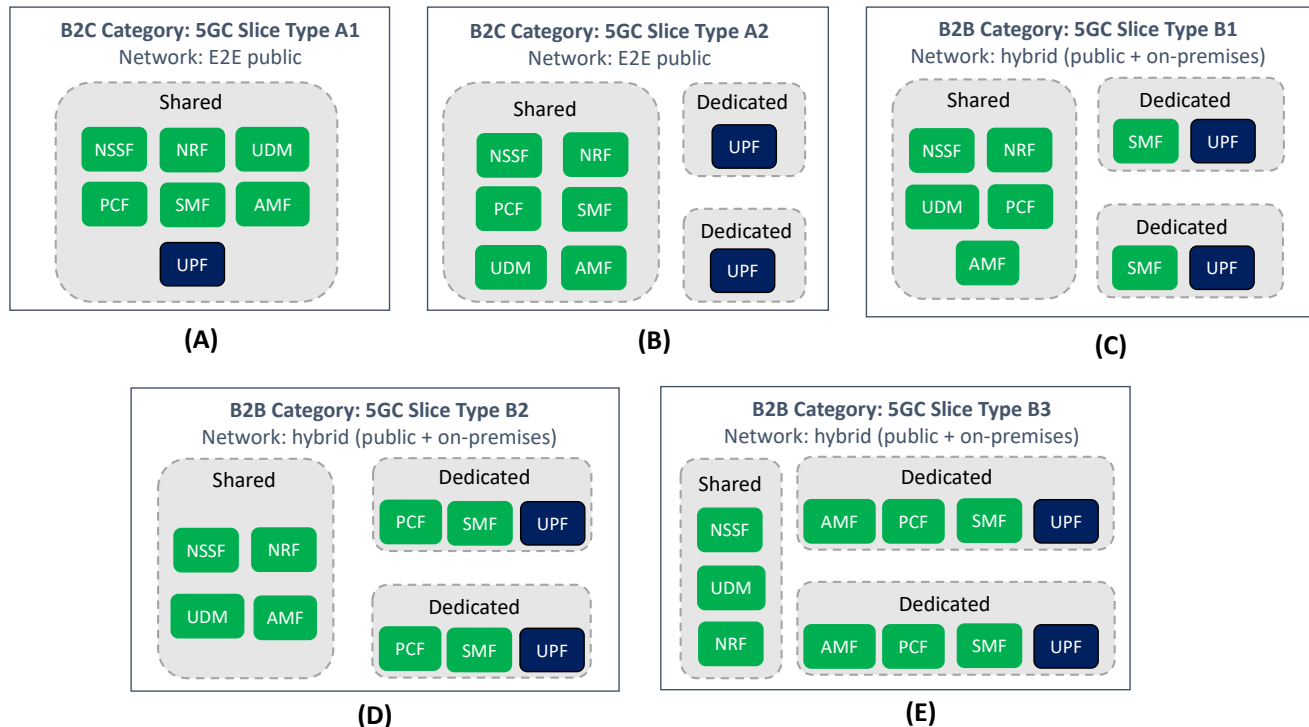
B2C Category: 5GC Slice Type A1
Network: E2E public

Shared
NSSF NRF UDM
PCF SMF AMF
UPF

(A)

B2C Category: 5GC Slice Type A2
Network: E2E public

Shared
NSSF NRF
PCF SMF
UDM AMF

Dedicated
UPF

Dedicated
UPF

(B)

B2B Category: 5GC Slice Type B1
Network: hybrid (public + on-premises)

Shared
NSSF NRF
UDM PCF
AMF

Dedicated
SMF UPF

Dedicated
SMF UPF

(C)

B2B Category: 5GC Slice Type B2
Network: hybrid (public + on-premises)

Shared
NSSF NRF
UDM AMF

Dedicated
PCF SMF UPF

Dedicated
PCF SMF UPF

(D)

B2B Category: 5GC Slice Type B3
Network: hybrid (public + on-premises)

Shared
NSSF
UDM
NRF

Dedicated
AMF PCF SMF UPF

Dedicated
AMF PCF SMF UPF

(E)